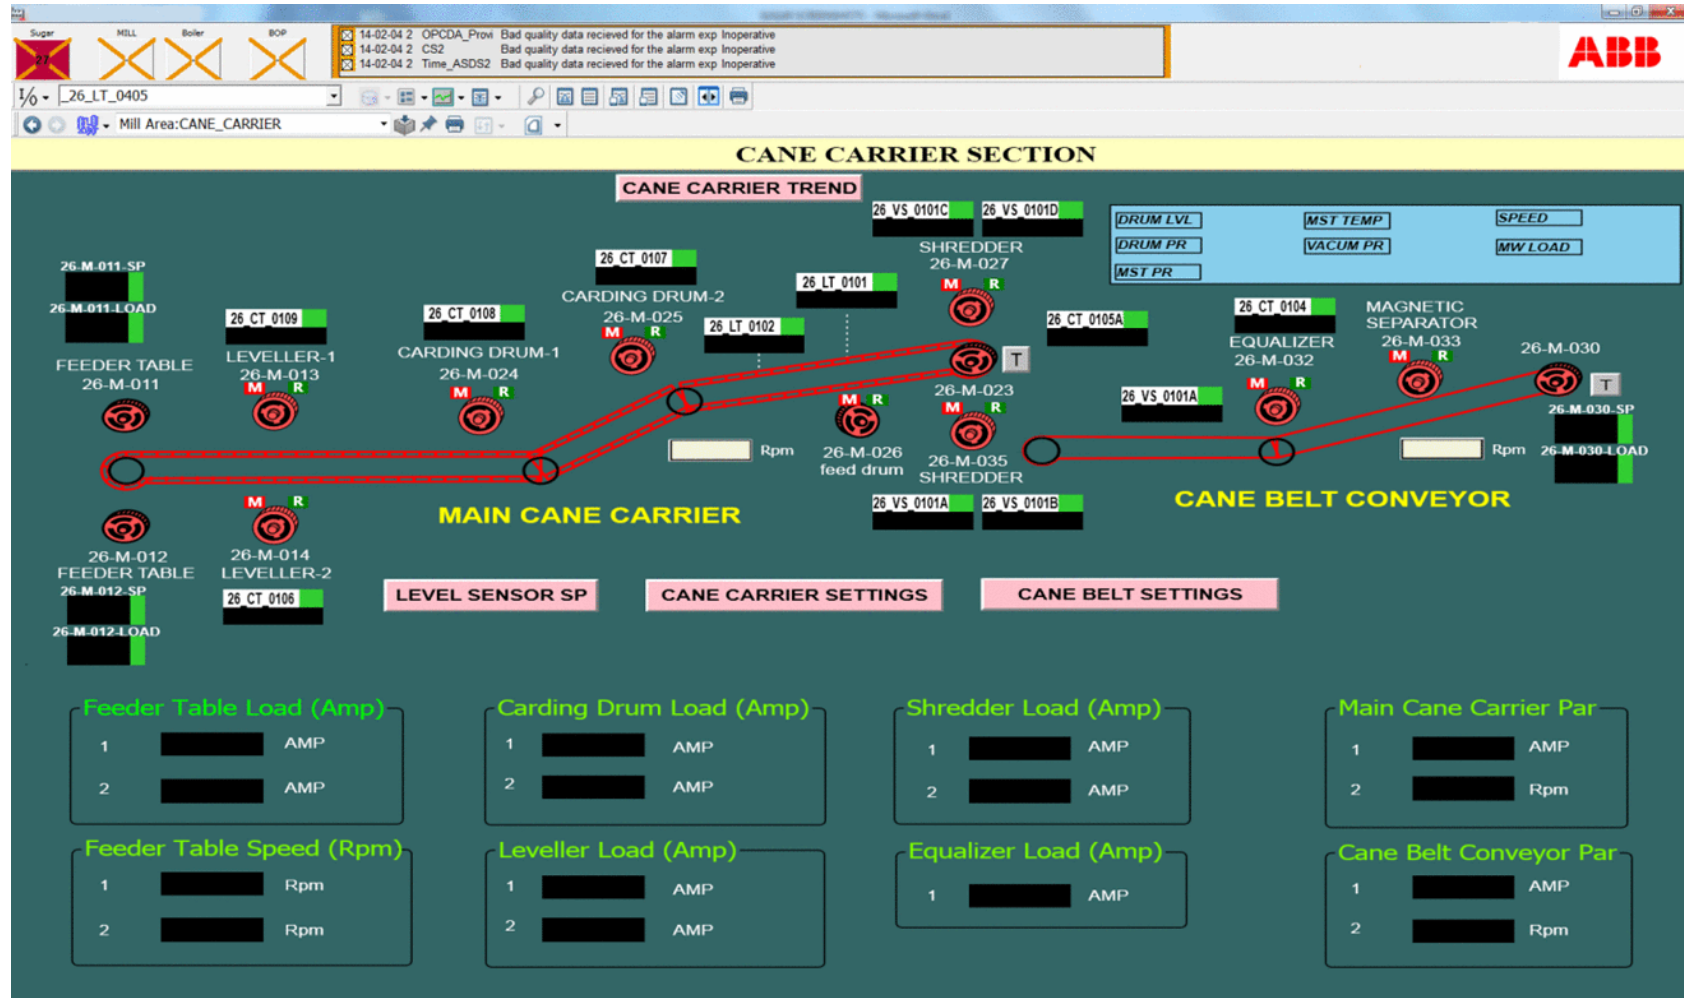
Sugar MILL Boiler BOP

14-02-04 2 OPCDA_Provi Bad quality data recieved for the alarm exp Inoperative
14-02-04 2 CS2 Bad quality data recieved for the alarm exp Inoperative
14-02-04 2 Time_ASDS2 Bad quality data recieved for the alarm exp Inoperative

ABB

26_LT_0405

Mill Area:CANE_CARRIER

CANE CARRIER SECTION

CANE CARRIER TREND

26_VS_0101C 26_VS_0101D

DRUM LVL MST TEMP SPEED
DRUM PR VACUM PR MW LOAD
MST PR

SHREDDER
26-M-027

26_CT_0107
26_LT_0101

26-M-011-SP
26-M-011-LOAD

26_CT_0109
26_CT_0108

CARDING DRUM-2
26-M-025

26_LT_0102

26_CT_0105A

26_CT_0104

MAGNETIC SEPARATOR
26-M-033

EQUALIZER
26-M-032

26-M-030

FEEDER TABLE
26-M-011

LEVELLER-1
26-M-013

CARDING DRUM-1
26-M-024

26-M-023

T

26_VS_0101A

T

26-M-030-SP
26-M-030-LOAD

Rpm

26-M-026
feed drum

26-M-035
SHREDDER

Rpm

CANE BELT CONVEYOR

MAIN CANE CARRIER

26_VS_0101A 26_VS_0101B

26-M-012
FEEDER TABLE
26-M-012-SP
26-M-012-LOAD

26-M-014
LEVELLER-2
26_CT_0106

LEVEL SENSOR SP
CANE CARRIER SETTINGS
CANE BELT SETTINGS

Feeder Table Load (Amp)
1 AMP
2 AMP

Carding Drum Load (Amp)
1 AMP
2 AMP

Shredder Load (Amp)
1 AMP
2 AMP

Main Cane Carrier Par
1 AMP
2 Rpm

Feeder Table Speed (Rpm)
1 Rpm
2 Rpm

Leveller Load (Amp)
1 AMP
2 AMP

Equalizer Load (Amp)
1 AMP

Cane Belt Conveyor Par
1 AMP
2 Rpm